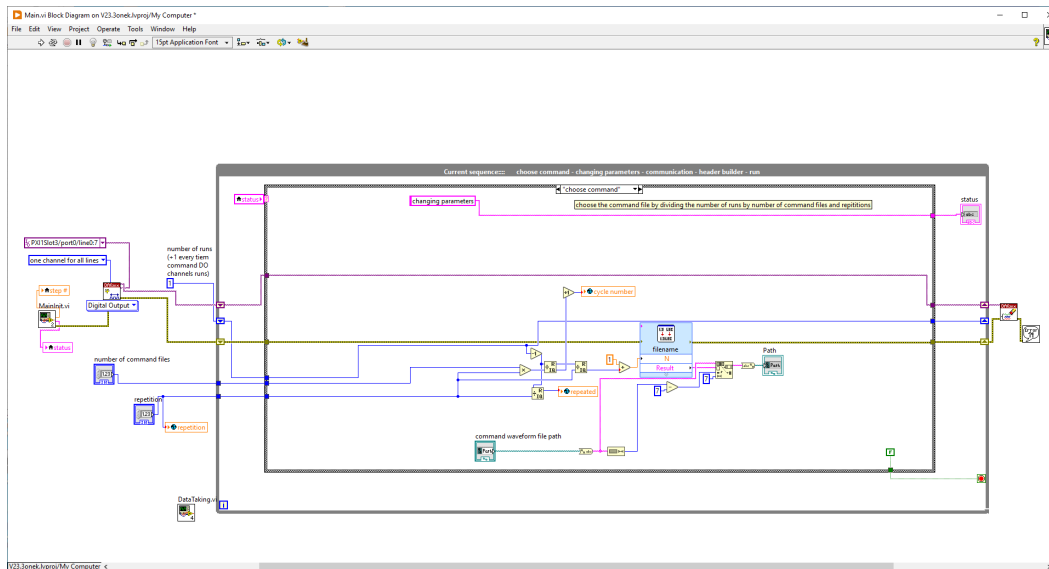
Main.vi Block Diagram on V23.3onek.lvproj/My Computer *

File Edit View Project Operate Tools Window Help

15pt Application Font

Current sequence::: choose command - changing parameters - communication - header builder - run

"choose command"

status

changing parameters

choose the command file by dividing the number of runs by number of command files and repititions

PXI1Slot3/port0/line0:7

one channel for all lines

number of runs (+1 every tiem command DO channels runs)

step

MainInit.vi

Digital Output

status

cycle number

number of command files

filename

N

Result

Path

repetition

repeated

repetition

command waveform file path

F

DataTaking.vi

V23.3onek.lvproj/My Computer